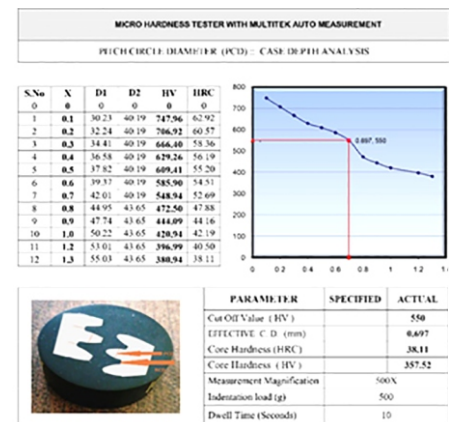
MICRO HARDNESS TESTER WITH MULTITEK AUTO MEASUREMENT

PITCH CIRCLE DIAMETER (PCD) : CASE DEPTH ANALYSIS

| S.No | X | D1 | D2 | HV | HRC |
|---|---|---|---|---|---|
| 0 | 0 | 0 | 0 | 0 | 0 |
| 1 | 0.1 | 30.23 | 40.19 | 747.96 | 62.92 |
| 2 | 0.2 | 32.24 | 40.19 | 706.92 | 60.57 |
| 3 | 0.3 | 34.41 | 40.19 | 666.40 | 58.36 |
| 4 | 0.4 | 36.58 | 40.19 | 629.26 | 56.19 |
| 5 | 0.5 | 37.82 | 40.19 | 609.41 | 55.20 |
| 6 | 0.6 | 39.37 | 40.19 | 585.90 | 54.51 |
| 7 | 0.7 | 42.01 | 40.19 | 548.94 | 52.69 |
| 8 | 0.8 | 44.95 | 43.65 | 472.50 | 47.88 |
| 9 | 0.9 | 47.74 | 43.65 | 444.09 | 44.16 |
| 10 | 1.0 | 50.22 | 43.65 | 420.94 | 42.19 |
| 11 | 1.2 | 53.01 | 43.65 | 396.99 | 40.50 |
| 12 | 1.3 | 55.03 | 43.65 | 380.94 | 38.11 |

800
700
600
500
400
300
200
100
0
0.697, 550
0 0.2 0.4 0.6 0.8 1 1.2 1.4

| PARAMETER | SPECIFIED | ACTUAL |
|---|---|---|
| Cut Off Value (HV) | | 550 |
| EFFECTIVE C.D. (mm) | | 0.697 |
| Core Hardness (HRC) | | 38.11 |
| Core Hardness (HV) | | 357.52 |
| Measurement Magnification | 500X | |
| Indentation load (g) | 500 | |
| Dwell Time (Seconds) | 10 | |